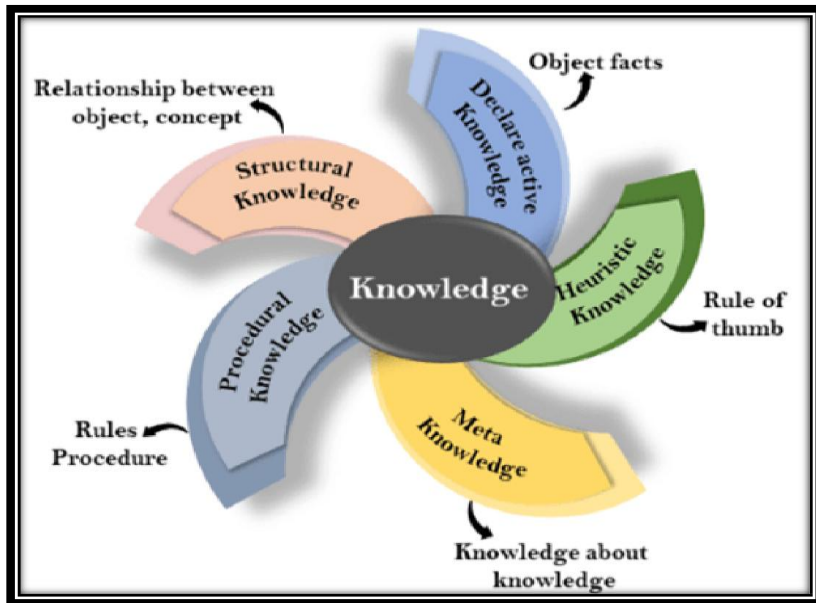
Relationship between object, concept

Structural Knowledge

Declare active Knowledge

Object facts

Knowledge

Heuristic Knowledge

Rule of thumb

Procedural Knowledge

Rules Procedure

Meta Knowledge

Knowledge about knowledge